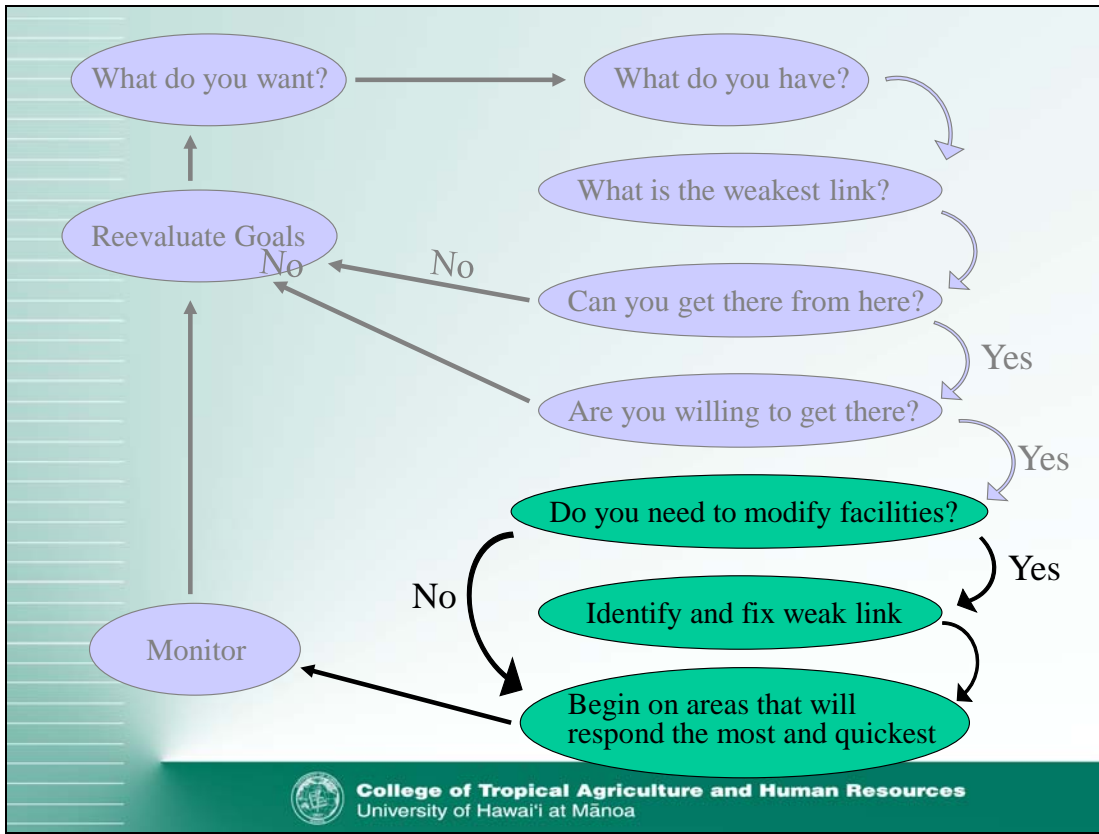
What do you want?

What do you have?

What is the weakest link?

Reevaluate Goals

No

No

Can you get there from here?

Yes

Are you willing to get there?

Yes

Do you need to modify facilities?

Yes

No

Identify and fix weak link

Monitor

Begin on areas that will respond the most and quickest

College of Tropical Agriculture and Human Resources
University of Hawai'i at Mānoa